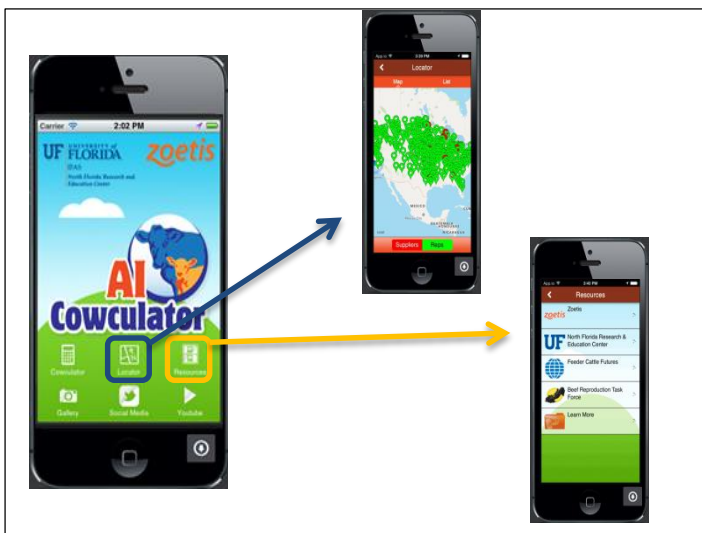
Carrier 2:02 PM
UF FLORIDA UNIVERSITY of IFAS North Florida Research and Education Center
zoetis
AI Cowculator
Cowculator
Locator
Resources
Gallery
Social Media
Youtube

Locator
Map
List
Suppliers
Reps

Resources
zoetis Zoetis
UF North Florida Research & Education Center
Feeder Cattle Futures
Beef Reproduction Task Force
Learn More